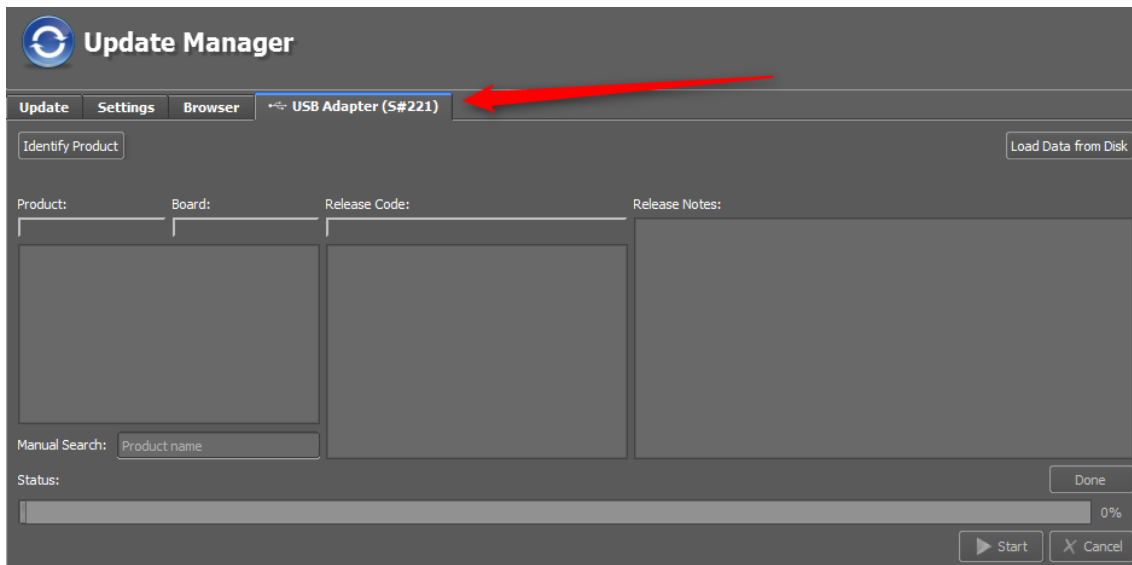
Update Manager

Update Settings Browser USB Adapter (S#221)

Identify Product

Load Data from Disk

Product:

Board:

Release Code:

Release Notes:

Manual Search: Product name

Status:

Done

0%

Start

Cancel